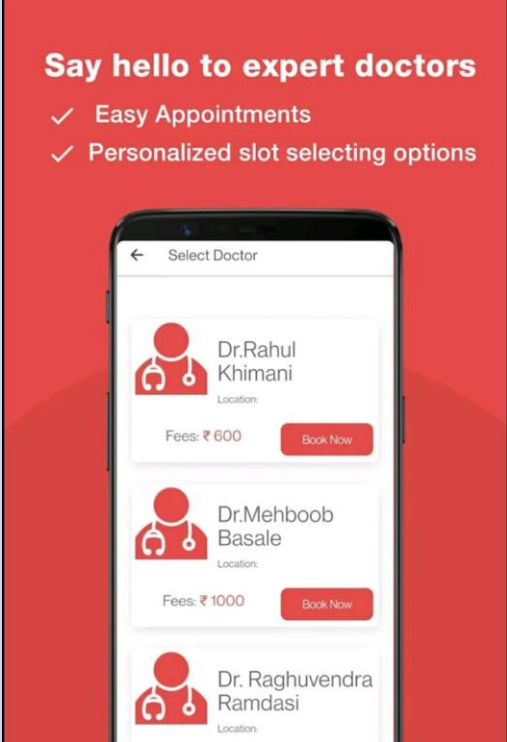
Say hello to expert doctors

✓ Easy Appointments

✓ Personalized slot selecting options

← Select Doctor

Dr.Rahul Khimani

Location:

Fees: ₹ 600

Book Now

Dr.Mehboob Basale

Location:

Fees: ₹ 1000

Book Now

Dr. Raghuvendra Ramdasi

Location: